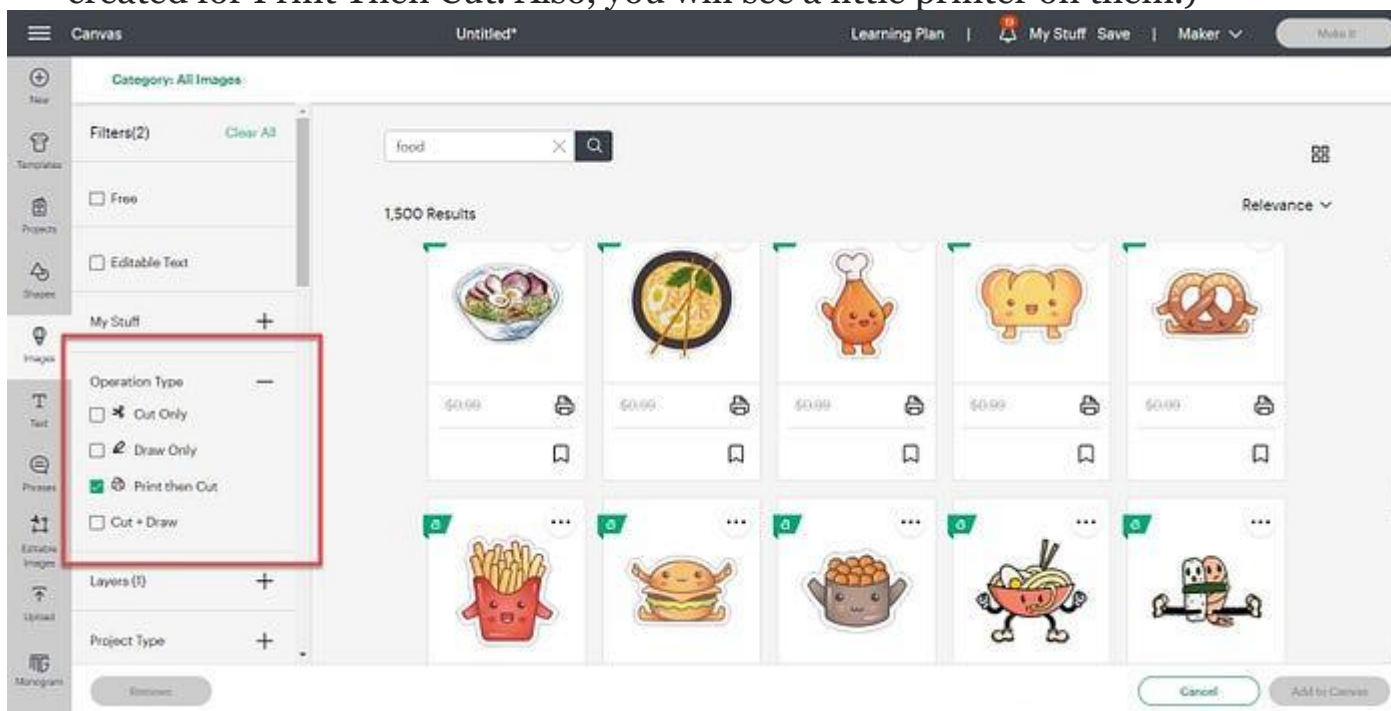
created for Print Then Cut. Also, you will see a little printer on them.)

Canvas
Untitled*
Learning Plan | My Stuff Save | Maker
Make It

New
Templates
Projects
Shapes
Images
Text
Phrases
Editable Images
Upload
Monogram

Category: All Images

Filters(2)
Clear All
Free
Editable Text
My Stuff +
Operation Type —
Cut Only
Draw Only
Print then Cut
Cut + Draw
Layers (1) +
Project Type +

food
1,500 Results
Relevance

$0.99
$0.99
$0.99
$0.99
$0.99

Remove
Cancel
Add to Canvas